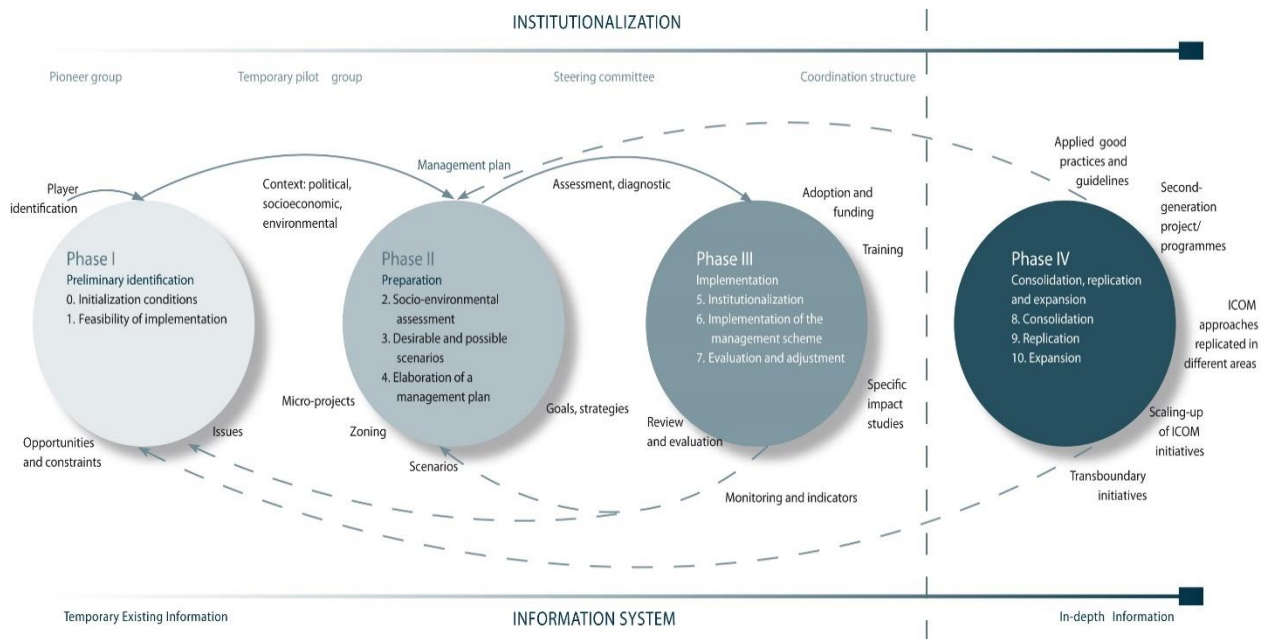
INSTITUTIONALIZATION

Pioneer group

Temporary pilot group

Steering committee

Coordination structure

Applied good practices and guidelines

Management plan

Player identification

Context: political, socioeconomic, environmental

Assessment, diagnostic

Adoption and funding

Second-generation project/ programmes

Training

Phase I
Preliminary identification
0. Initialization conditions
1. Feasibility of implementation

Phase II
Preparation
2. Socio-environmental assessment
3. Desirable and possible scenarios
4. Elaboration of a management plan

Phase III
Implementation
5. Institutionalization
6. Implementation of the management scheme
7. Evaluation and adjustment

Phase IV
Consolidation, replication and expansion
8. Consolidation
9. Replication
10. Expansion

ICOM approaches replicated in different areas

Micro-projects

Goals, strategies

Specific impact studies

Issues

Zoning

Review and evaluation

Scaling-up of ICOM initiatives

Opportunities and constraints

Scenarios

Transboundary initiatives

Monitoring and indicators

Temporary Existing Information

INFORMATION SYSTEM

In-depth Information